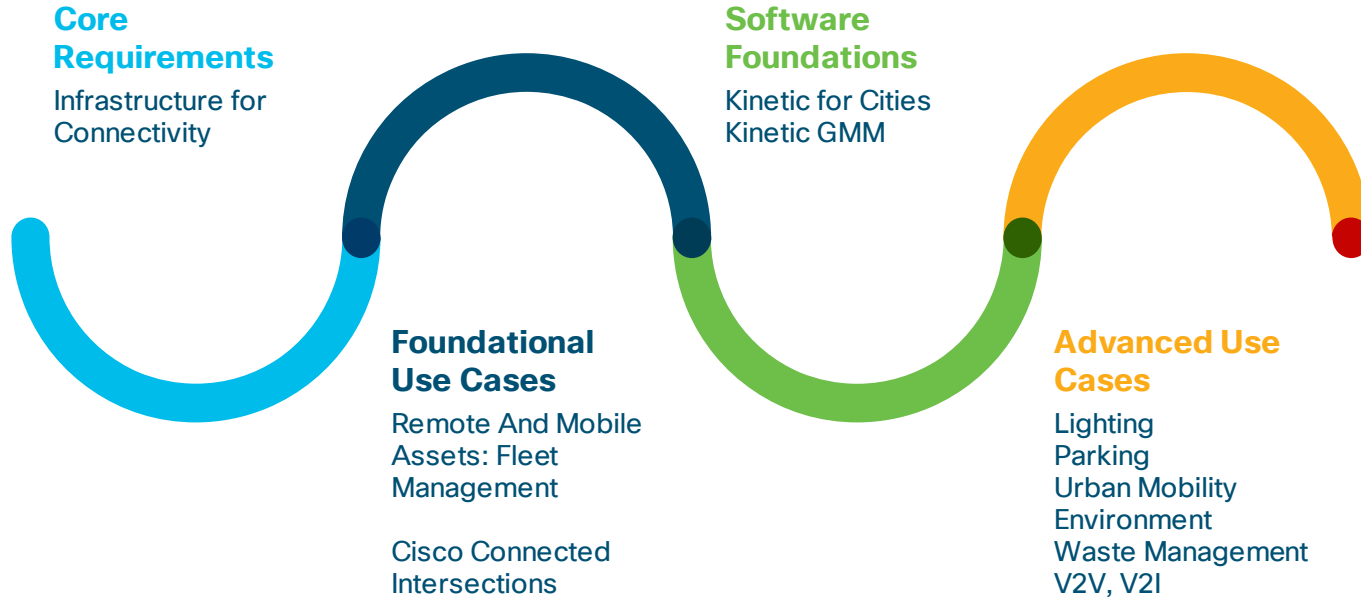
Core Requirements
Infrastructure for Connectivity

Software Foundations
Kinetic for Cities
Kinetic GMM

Foundational Use Cases
Remote And Mobile Assets: Fleet Management

Cisco Connected Intersections

Advanced Use Cases
Lighting
Parking
Urban Mobility
Environment
Waste Management
V2V, V2I